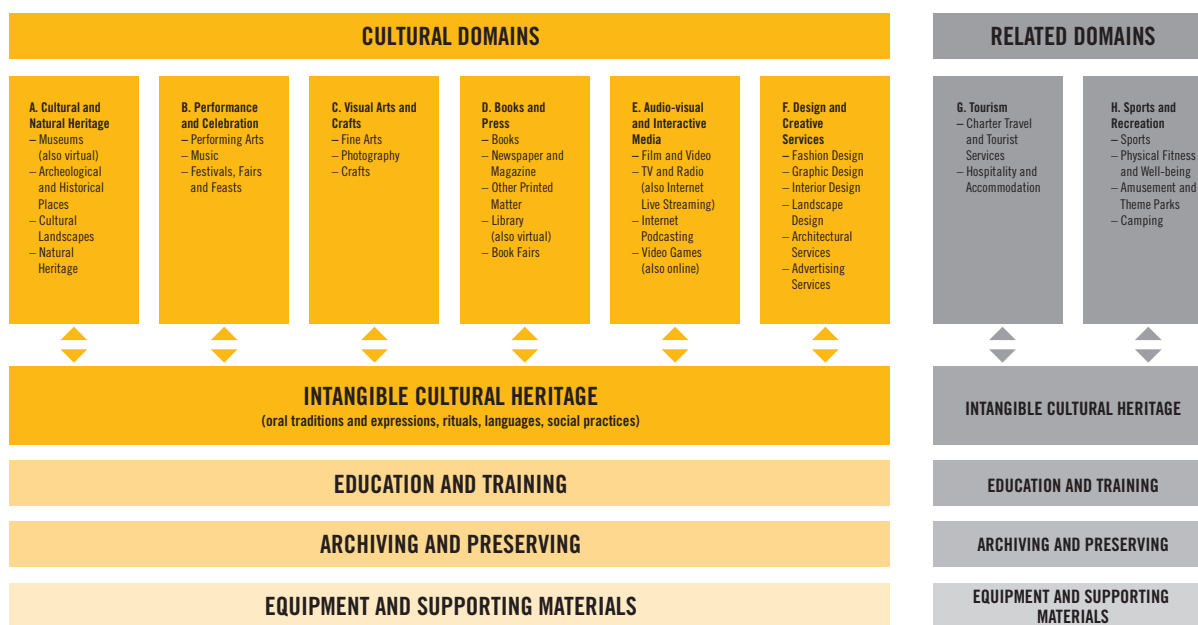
CULTURAL DOMAINS

RELATED DOMAINS

A. Cultural and Natural Heritage
– Museums (also virtual)
– Archeological and Historical Places
– Cultural Landscapes
– Natural Heritage

B. Performance and Celebration
– Performing Arts
– Music
– Festivals, Fairs and Feasts

C. Visual Arts and Crafts
– Fine Arts
– Photography
– Crafts

D. Books and Press
– Books
– Newspaper and Magazine
– Other Printed Matter
– Library (also virtual)
– Book Fairs

E. Audio-visual and Interactive Media
– Film and Video
– TV and Radio (also Internet Live Streaming)
– Internet Podcasting
– Video Games (also online)

F. Design and Creative Services
– Fashion Design
– Graphic Design
– Interior Design
– Landscape Design
– Architectural Services
– Advertising Services

G. Tourism
– Charter Travel and Tourist Services
– Hospitality and Accommodation

H. Sports and Recreation
– Sports
– Physical Fitness and Well-being
– Amusement and Theme Parks
– Camping

INTANGIBLE CULTURAL HERITAGE
(oral traditions and expressions, rituals, languages, social practices)

INTANGIBLE CULTURAL HERITAGE

EDUCATION AND TRAINING

EDUCATION AND TRAINING

ARCHIVING AND PRESERVING

ARCHIVING AND PRESERVING

EQUIPMENT AND SUPPORTING MATERIALS

EQUIPMENT AND SUPPORTING MATERIALS